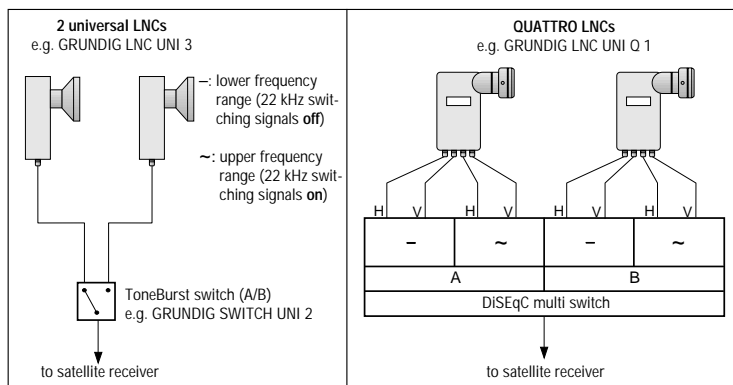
2 universal LNCs
e.g. GRUNDIG LNC UNI 3

–: lower frequency range (22 kHz switching signals off)

~: upper frequency range (22 kHz switching signals on)

ToneBurst switch (A/B)
e.g. GRUNDIG SWITCH UNI 2

to satellite receiver

QUATTRO LNCs
e.g. GRUNDIG LNC UNI Q 1

H V H V H V H V

| – | ~ | – | ~ |
|---|---|---|---|
| A | | B | |

DiSEqC multi switch

to satellite receiver